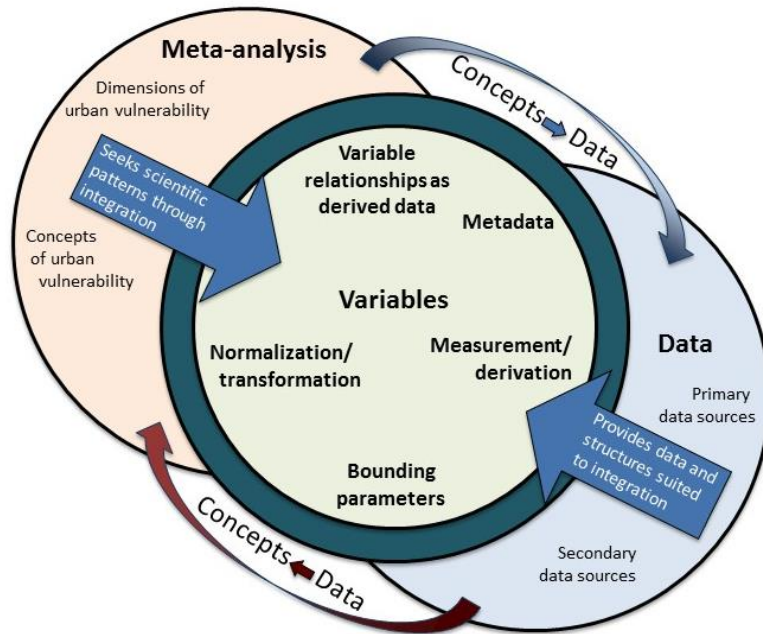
Meta-analysis

Dimensions of urban vulnerability

Concepts of urban vulnerability

Seeks scientific patterns through integration

Concepts Data

Variable relationships as derived data

Metadata

Variables

Normalization/ transformation

Measurement/ derivation

Bounding parameters

Data

Primary data sources

Provides data and structures suited to integration

Secondary data sources

Concepts Data